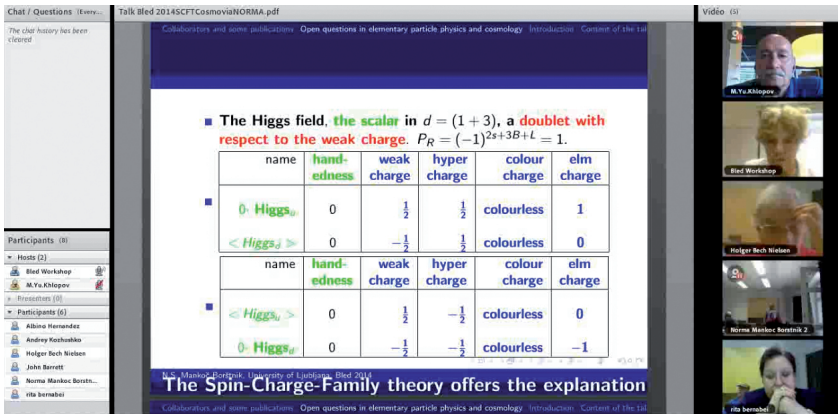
Chat / Questions (Every...

The chat history has been cleared

Participants (8)

Hosts (2)

Bled Workshop

M.Yu.Khlopov

Presenters (0)

Participants (6)

Albino Hernandez

Andrey Kozhushko

Holger Bech Nielsen

John Barrett

Norma Mankoc Borstn...

rita bernabei

Talk Bled 2014SCFTCosmoviaNORMA.pdf

Collaborators and some publications Open questions in elementary particle physics and cosmology Introduction Content of the tal

The Higgs field, the scalar in $d = (1+3)$, a doublet with respect to the weak charge. $P_R = (-1)^{2s+3B+L} = 1$.

| name | handedness | weak charge | hyper charge | colour charge | elm charge |
|---|---|---|---|---|---|
| $0$- Higgs$_u$ | 0 | $\frac{1}{2}$ | $\frac{1}{2}$ | colourless | 1 |
| $<$ Higgs$_d$ $>$ | 0 | $-\frac{1}{2}$ | $\frac{1}{2}$ | colourless | 0 |

| name | handedness | weak charge | hyper charge | colour charge | elm charge |
|---|---|---|---|---|---|
| $<$ Higgs$_u$ $>$ | 0 | $\frac{1}{2}$ | $-\frac{1}{2}$ | colourless | 0 |
| $0$- Higgs$_d$ | 0 | $-\frac{1}{2}$ | $-\frac{1}{2}$ | colourless | $-1$ |

N.S. Mankoč Borštnik, University of Ljubljana, Bled 2014

The Spin-Charge-Family theory offers the explanation

Collaborators and some publications Open questions in elementary particle physics and cosmology Introduction Content of the tal

Video (5)

M.Yu.Khlopov

Bled Workshop

Holger Bech Nielsen

Norma Mankoc Borstnik 2

rita bernabei